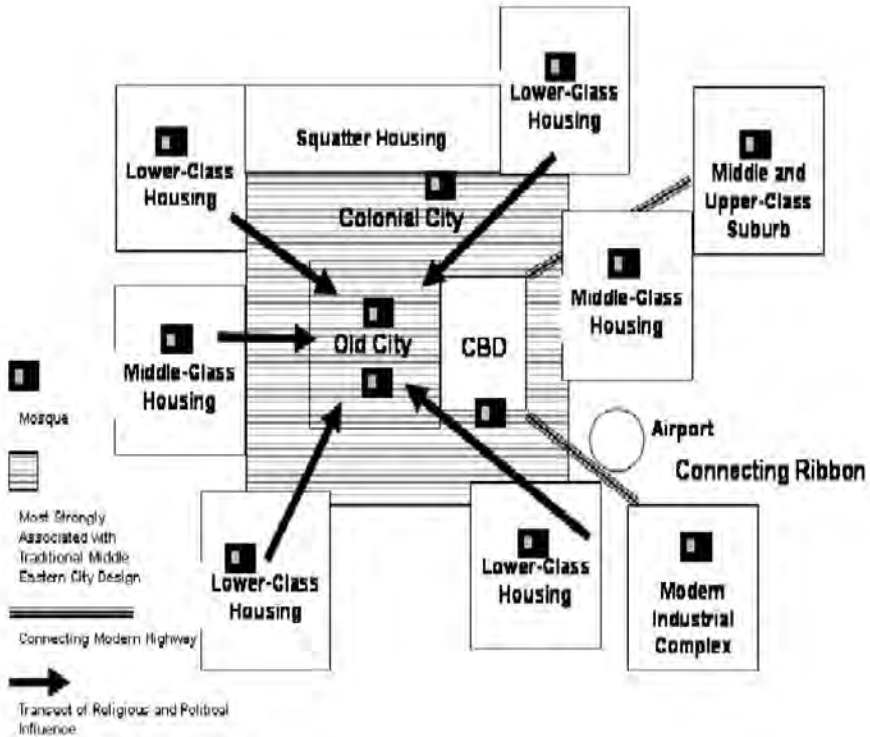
Lower-Class Housing

Squatter Housing

Lower-Class Housing

Middle and Upper-Class Suburb

Colonial City

Middle-Class Housing

Old City

CBD

Middle-Class Housing

Mosque

Airport

Connecting Ribbon

Most Strongly Associated with Traditional Middle Eastern City Design

Lower-Class Housing

Lower-Class Housing

Modern Industrial Complex

Connecting Modern Highway

Transect of Religious and Political Influence